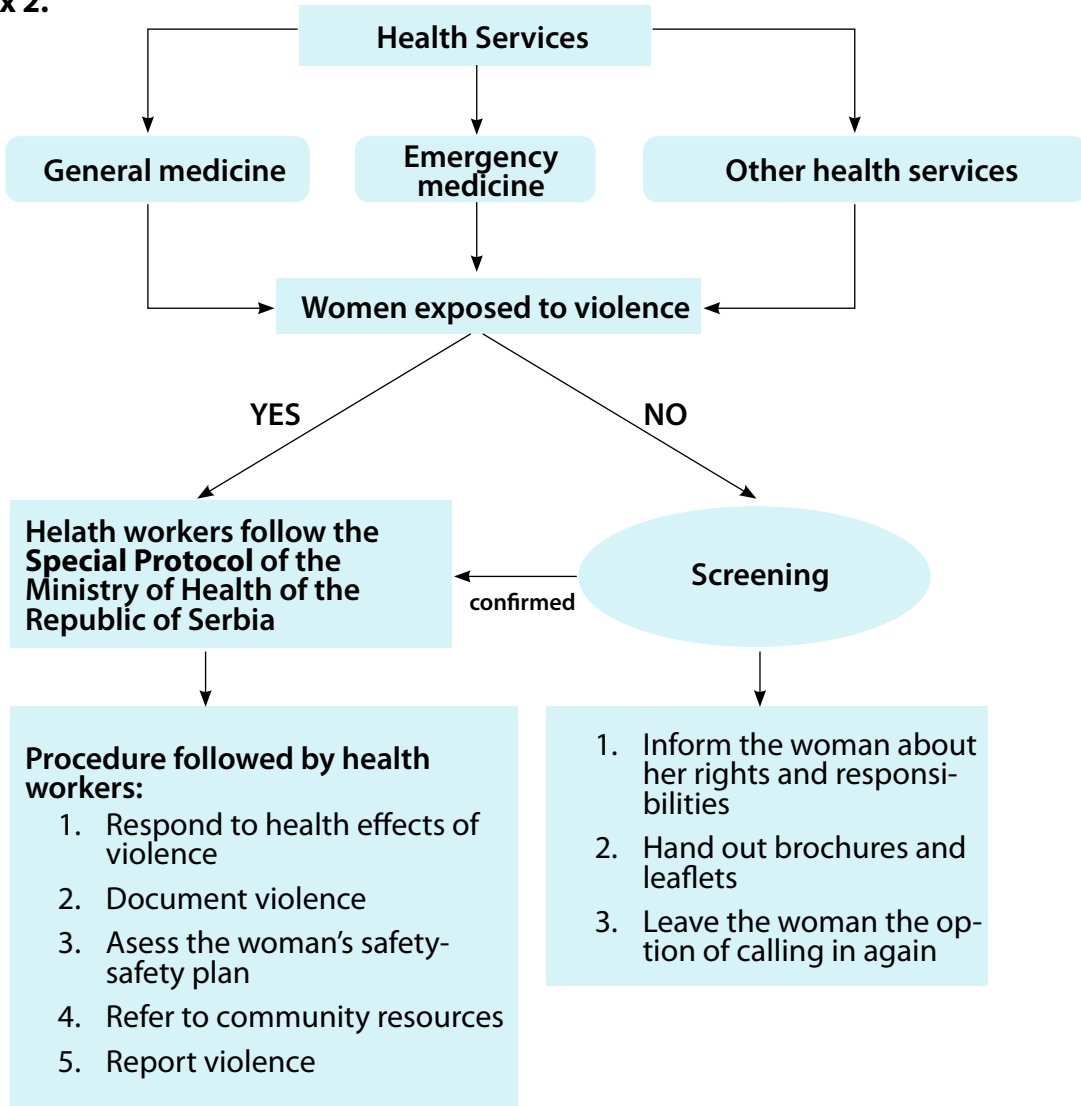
x 2.

Health Services

General medicine

Emergency medicine

Other health services

Women exposed to violence

YES

NO

Helath workers follow the **Special Protocol** of the Ministry of Health of the Republic of Serbia

confirmed

Screening

Procedure followed by health workers:
1. Respond to health effects of violence
2. Document violence
3. Asess the woman's safety-safety plan
4. Refer to community resources
5. Report violence

1. Inform the woman about her rights and responsibilities
2. Hand out brochures and leaflets
3. Leave the woman the option of calling in again